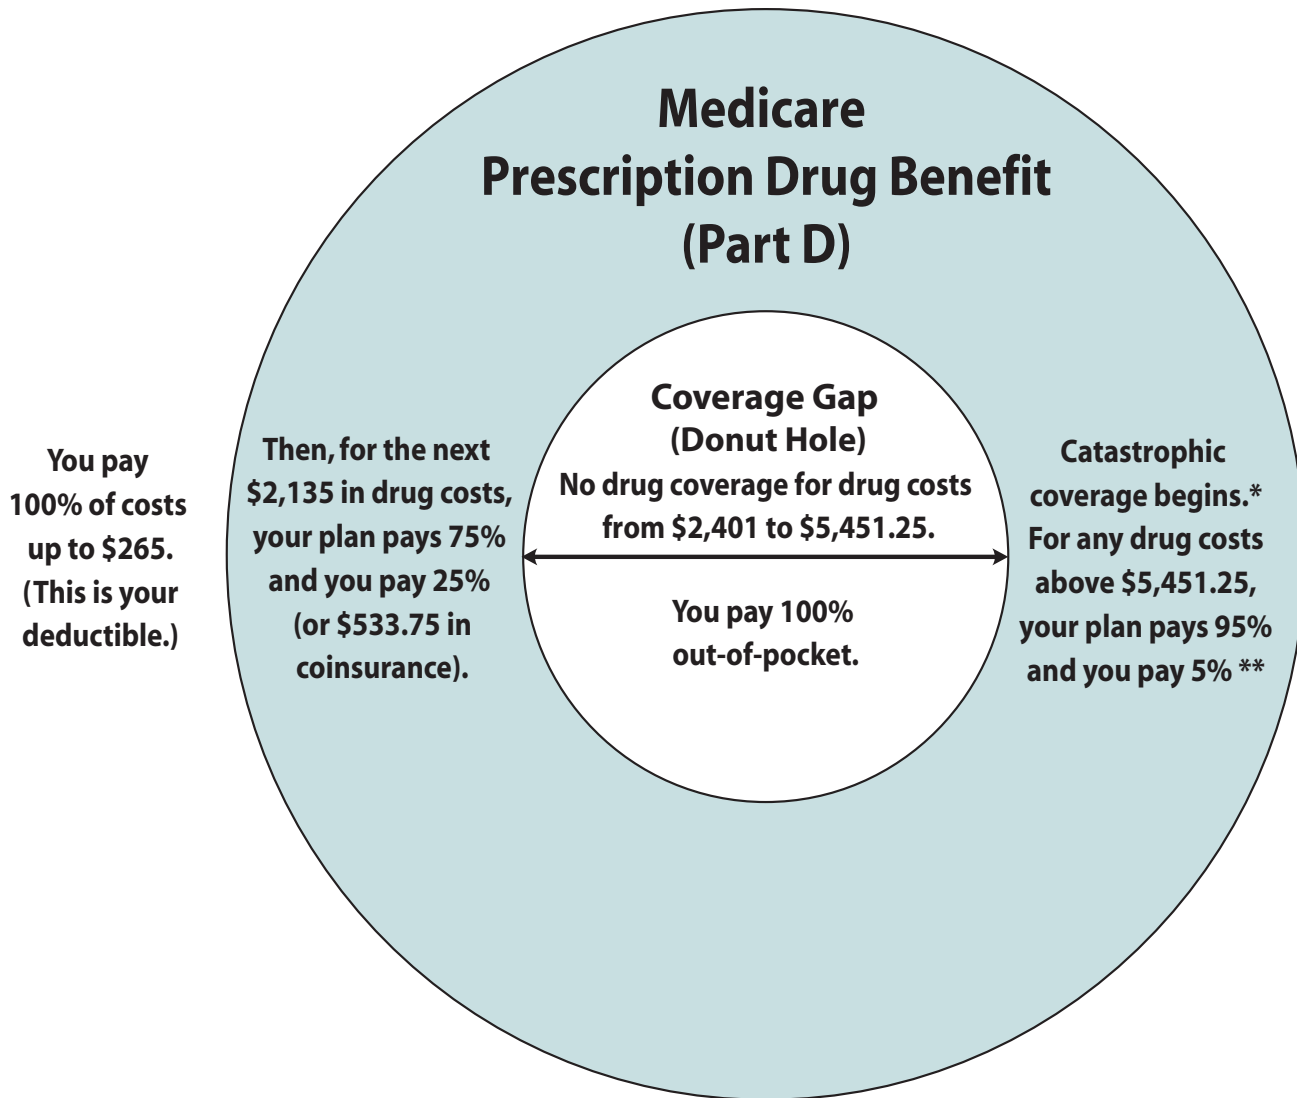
Medicare
Prescription Drug Benefit
(Part D)

You pay 100% of costs up to \$265. (This is your deductible.)

Then, for the next \$2,135 in drug costs, your plan pays 75% and you pay 25% (or \$533.75 in coinsurance).

Coverage Gap
(Donut Hole)
No drug coverage for drug costs from \$2,401 to \$5,451.25.

You pay 100% out-of-pocket.

Catastrophic coverage begins.* For any drug costs above \$5,451.25, your plan pays 95% and you pay 5% **